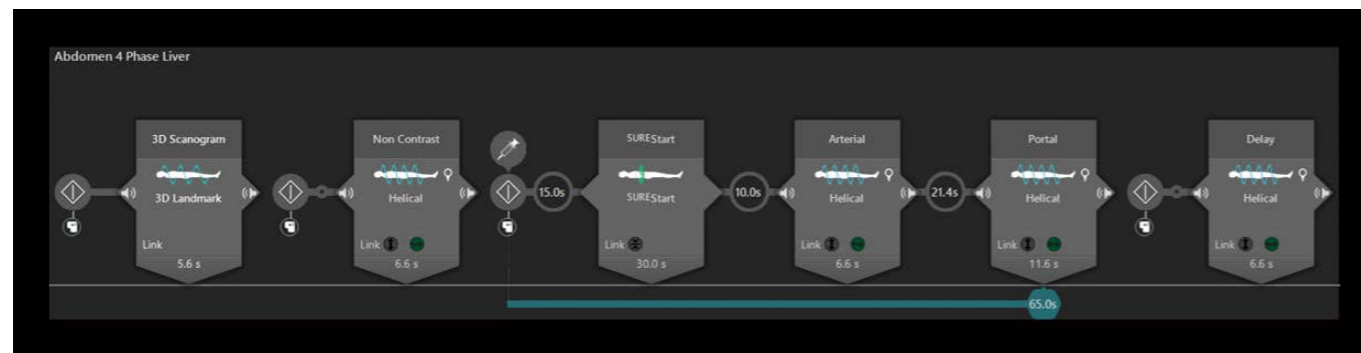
Abdomen 4 Phase Liver

3D Scanogram
3D Landmark
Link
5.6 s

Non Contrast
Helical
Link
6.6 s

15.0s

SUREStart
SUREStart
Link
30.0 s

10.0s

Arterial
Helical
Link
6.6 s

21.4s

Portal
Helical
Link
11.6 s

Delay
Helical
Link
6.6 s

65.0s